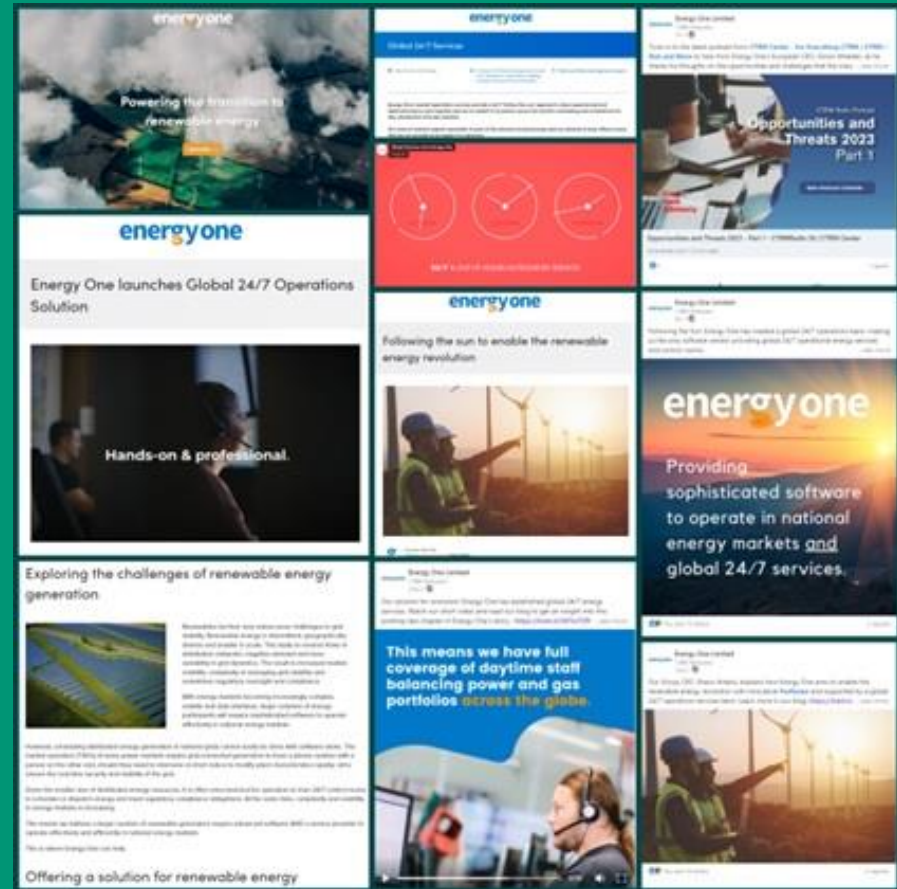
energyone

Powering the transition to renewable energy

energyone

Global 24/7 Services

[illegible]

Energy One Limited

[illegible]

ETRM Radio Podcast

Opportunities and Threats 2023 Part 1

Opportunities and Threats 2023 – Part 1 – ETRMRadio On ETRM Center

energyone

Energy One launches Global 24/7 Operations Solution

Hands-on & professional.

energyone

Following the sun to enable the renewable energy revolution

Energy One Limited

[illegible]

energyone

Providing sophisticated software to operate in national energy markets and global 24/7 services.

Exploring the challenges of renewable energy generation

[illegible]

Energy One Limited

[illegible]

This means we have full coverage of daytime staff balancing power and gas portfolios across the globe.

Energy One Limited

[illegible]

Offering a solution for renewable energy